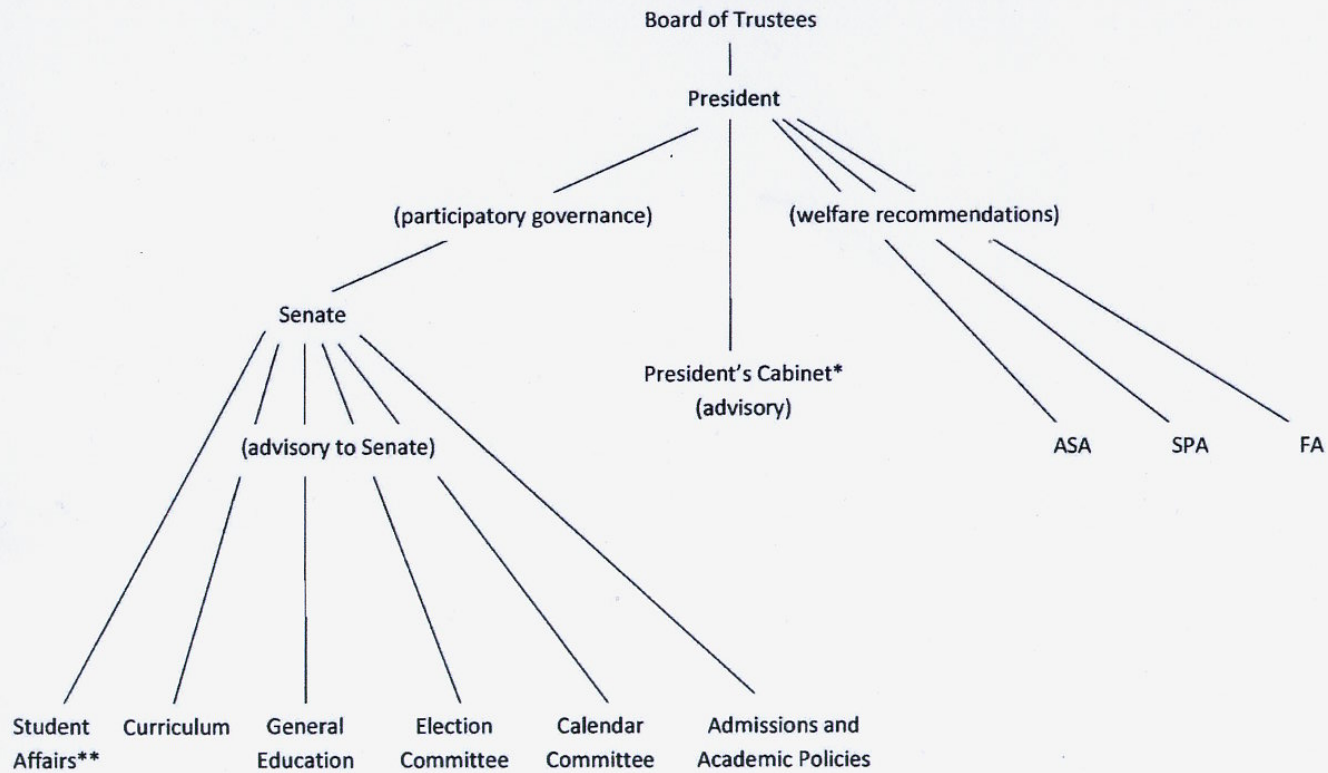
Board of Trustees

President

(participatory governance)

(welfare recommendations)

Senate

President's Cabinet*
(advisory)

(advisory to Senate)

ASA

SPA

FA

Student Affairs**

Curriculum

General Education

Election Committee

Calendar Committee

Admissions and Academic Policies